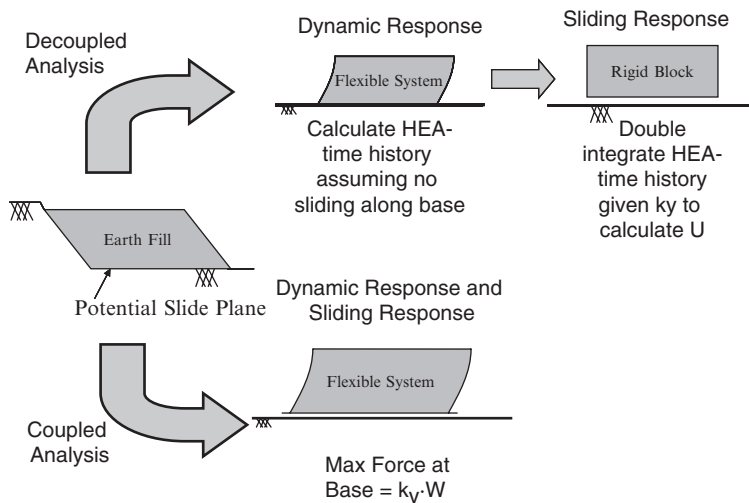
Decoupled Analysis

Dynamic Response

Flexible System

Calculate HEA-time history assuming no sliding along base

Sliding Response

Rigid Block

Double integrate HEA-time history given ky to calculate U

Earth Fill

Potential Slide Plane

Dynamic Response and Sliding Response

Flexible System

Coupled Analysis

Max Force at Base = $k_y \cdot W$